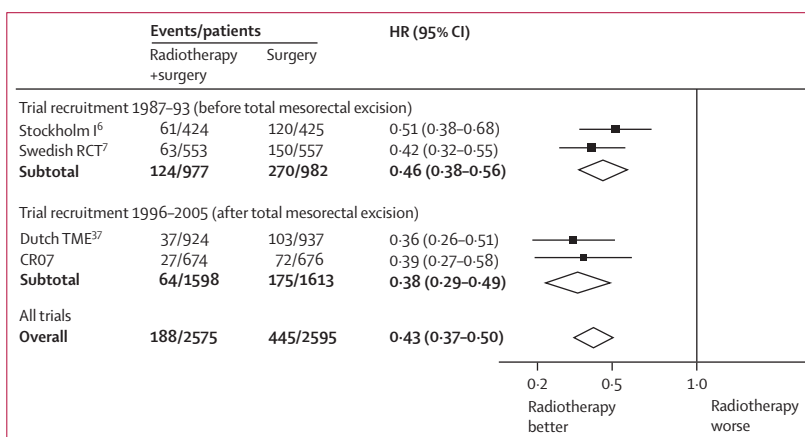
| | Events/patients | | HR (95% CI) |
|---|---|---|---|
| | Radiotherapy +surgery | Surgery | |
| Trial recruitment 1987–93 (before total mesorectal excision) | | | |
| Stockholm I$^{6}$ | 61/424 | 120/425 | 0·51 (0·38–0·68) |
| Swedish RCT$^{7}$ | 63/553 | 150/557 | 0·42 (0·32–0·55) |
| **Subtotal** | **124/977** | **270/982** | **0·46 (0·38–0·56)** |
| Trial recruitment 1996–2005 (after total mesorectal excision) | | | |
| Dutch TME$^{37}$ | 37/924 | 103/937 | 0·36 (0·26–0·51) |
| CR07 | 27/674 | 72/676 | 0·39 (0·27–0·58) |
| **Subtotal** | **64/1598** | **175/1613** | **0·38 (0·29–0·49)** |
| All trials | | | |
| **Overall** | **188/2575** | **445/2595** | **0·43 (0·37–0·50)** |

0·2 0·5 1·0

Radiotherapy better

Radiotherapy worse